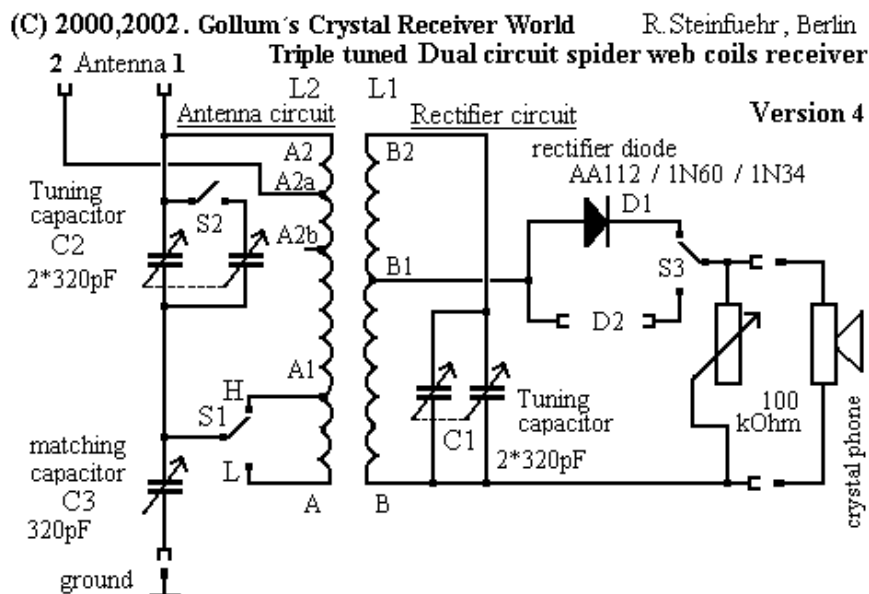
(C) 2000,2002. Gollum´s Crystal Receiver World R.Steinfuehr, Berlin

Triple tuned Dual circuit spider web coils receiver

2 Antenna 1

L2 L1

Antenna circuit

Rectifier circuit

Version 4

A2

B2

rectifier diode

A2a

AA112 / 1N60 / 1N34

Tuning capacitor

D1

C2

S2

A2b

2*320pF

B1

S3

D2

A1

H

100 kOhm

S1

Tuning capacitor

matching capacitor

C1

crystal phone

C3

L

2*320pF

320pF

A

B

ground